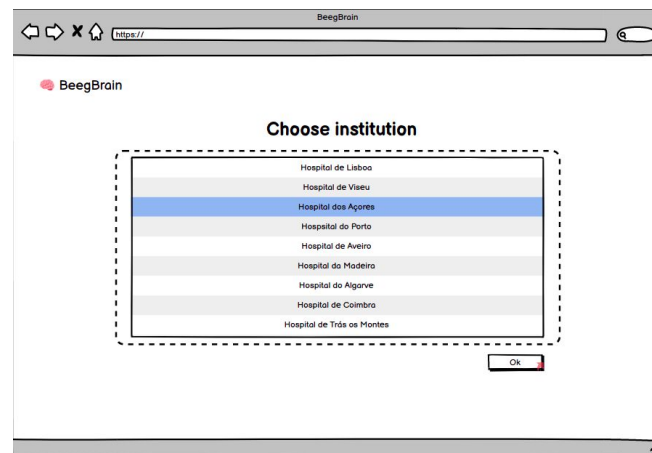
BeegBrain

https://

BeegBrain

Choose institution

Hospital de Lisboa
Hospital de Viseu
Hospital dos Açores
Hopsital do Porto
Hospital de Aveiro
Hospital da Madeira
Hospital do Algarve
Hospital de Coimbra
Hospital de Trás os Montes

Ok